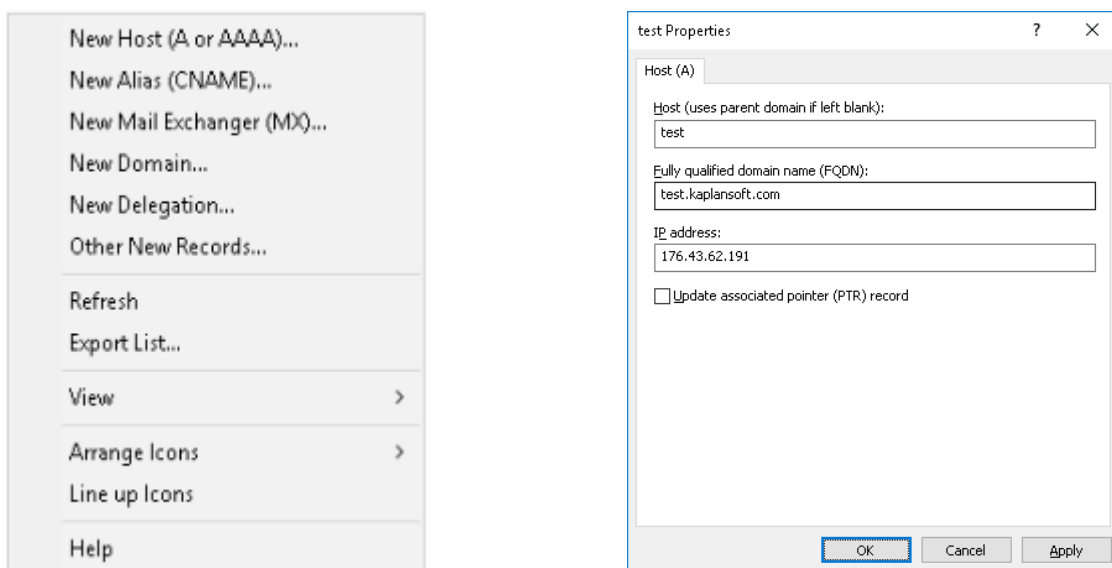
New Host (A or AAAA)...
New Alias (CNAME)...
New Mail Exchanger (MX)...
New Domain...
New Delegation...
Other New Records...

Refresh
Export List...

View >

Arrange Icons >
Line up Icons

Help

test Properties ? ×

Host (A)

Host (uses parent domain if left blank):
test

Fully qualified domain name (FQDN):
test.kaplansoft.com

IP address:
176.43.62.191

Update associated pointer (PTR) record

OK Cancel Apply